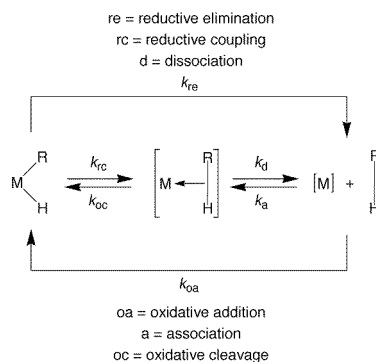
re = reductive elimination
rc = reductive coupling
d = dissociation

$k_{re}$

M R H $k_{rc}$ $k_{oc}$ [M ← R H] $k_d$ $k_a$ [M] + R H

$k_{oa}$

oa = oxidative addition
a = association
oc = oxidative cleavage